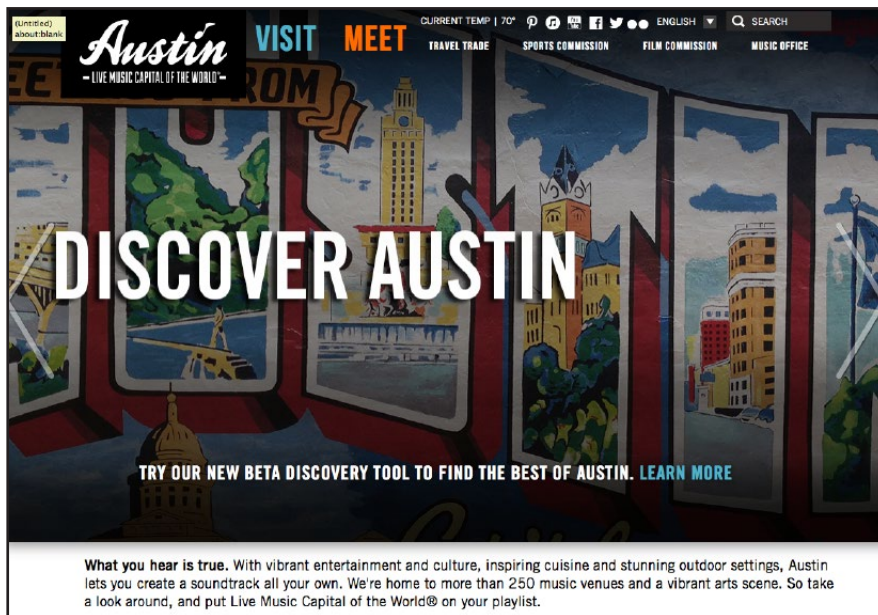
(Untitled)
about:blank

Austin
LIVE MUSIC CAPITAL OF THE WORLD®

VISIT MEET

CURRENT TEMP | 70° ENGLISH SEARCH

TRAVEL TRADE SPORTS COMMISSION FILM COMMISSION MUSIC OFFICE

EET ROM

DISCOVER AUSTIN

TRY OUR NEW BETA DISCOVERY TOOL TO FIND THE BEST OF AUSTIN. LEARN MORE

What you hear is true. With vibrant entertainment and culture, inspiring cuisine and stunning outdoor settings, Austin lets you create a soundtrack all your own. We're home to more than 250 music venues and a vibrant arts scene. So take a look around, and put Live Music Capital of the World® on your playlist.